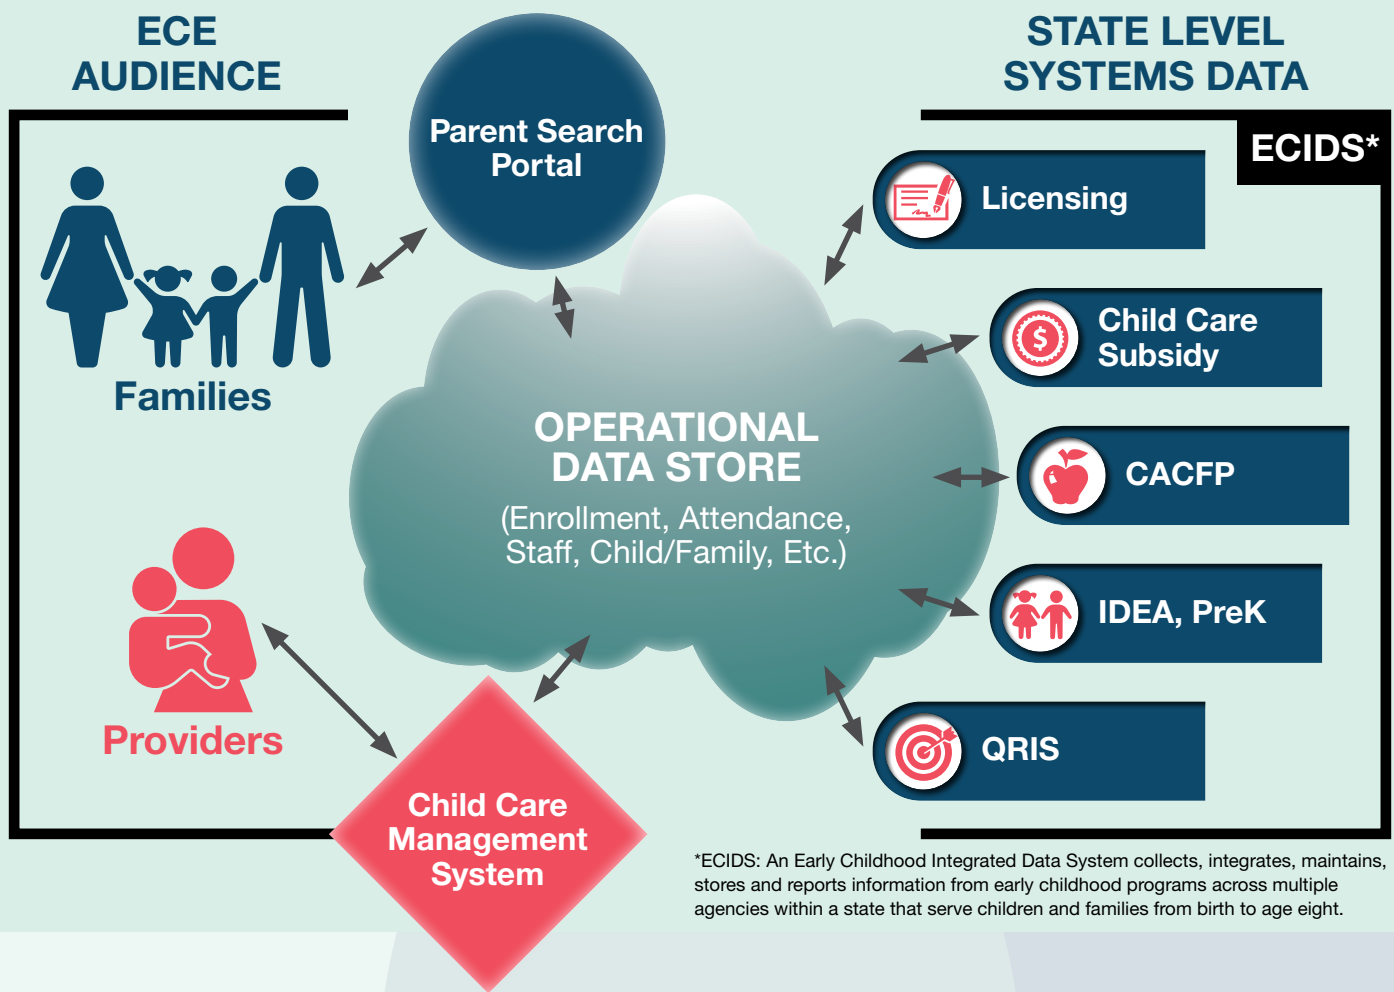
ECE AUDIENCE

Parent Search Portal

STATE LEVEL SYSTEMS DATA

ECIDS*

Families

Licensing

Child Care Subsidy

OPERATIONAL DATA STORE
(Enrollment, Attendance, Staff, Child/Family, Etc.)

CACFP

IDEA, PreK

Providers

QRIS

Child Care Management System

*ECIDS: An Early Childhood Integrated Data System collects, integrates, maintains, stores and reports information from early childhood programs across multiple agencies within a state that serve children and families from birth to age eight.